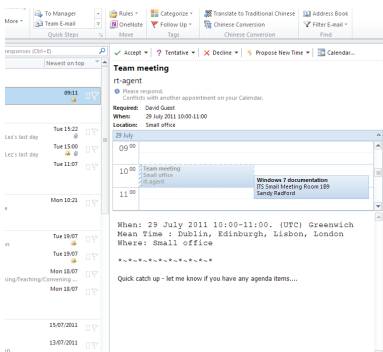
More ▾
To Manager
Team E-mail
Quick Steps
Rules ▾
OneNote
Move
Categorize ▾
Follow Up ▾
Tags
Translate to Traditional Chinese
Chinese Conversion
Chinese Conversion
Address Book
Filter E-mail ▾
Find

esponses (Ctrl+E)
Newest on top

09:11

Tue 15:22
Lez's last day
Tue 15:00
Lez's last day
Tue 11:07

Mon 10:21
e

Tue 19/07
n
Tue 19/07
Mon 18/07
sing/Teaching/Converning
Mon 18/07

15/07/2011

13/07/2011

✓ Accept ▾ ? Tentative ▾ ✕ Decline ▾ Propose New Time ▾ Calendar...

Team meeting
rt-agent
Please respond.
Conflicts with another appointment on your Calendar.
Required: David Guest
When: 29 July 2011 10:00-11:00
Location: Small office

29 July
09 00
10 00 Team meeting Small office rt-agent
Windows 7 documentation ITS Small Meeting Room 189 Sandy Radford
11 00

When: 29 July 2011 10:00-11:00. (UTC) Greenwich Mean Time : Dublin, Edinburgh, Lisbon, London
Where: Small office

*~*~*~*~*~*~*~*~*~*

Quick catch up - let me know if you have any agenda items....